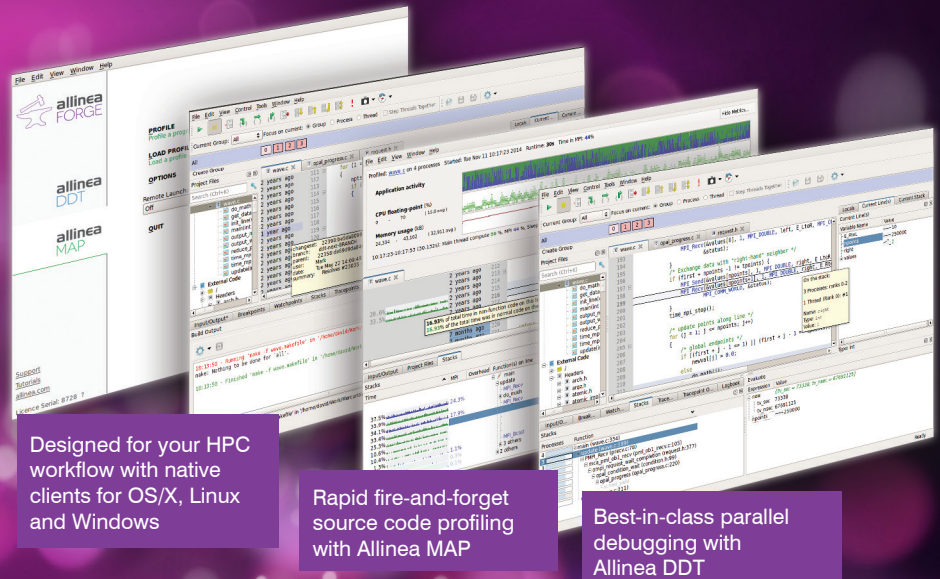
File Edit View Window Help

allinea FORGE

allinea DDT

allinea MAP

PROFILE

LOAD PROFILE

OPTIONS

Remote Launch

QUIT

Support
Tutorials
allinea.com

Licence Serial: 8728 ?

File Edit View Control Tools Window Help

Current Group: All

Focus on current: Group Process Thread Step Threads Together

Create Group

Project Files

External Code

Input/Output* Breakpoints Watchpoints Stacks Tracepoints

Build Output

Profiled: wave.c on 4 processes Started: Tue Nov 11 10:17:23 2014 Runtime: 30s Time in MPI: 44%

Application activity

CPU floating-point (%)

Memory usage (kB)

Input/Output Project Files Stacks

File Edit View Control Tools Window Help

Current Group: All Focus on current: Group Process Thread Step Threads Together

wave.c opal_progress.c

/* Exchange data with "right-hand" neighbor */

time_mpi_stop();

/* update points along line */

/* global endpoints */

Locals Current Line(s) Current Stack

Input/O... Break... Watch... Stacks Trac... Tracepoint O... Logbook Evaluate

Stacks

Processes Function

Designed for your HPC workflow with native clients for OS/X, Linux and Windows

Rapid fire-and-forget source code profiling with Allinea MAP

Best-in-class parallel debugging with Allinea DDT